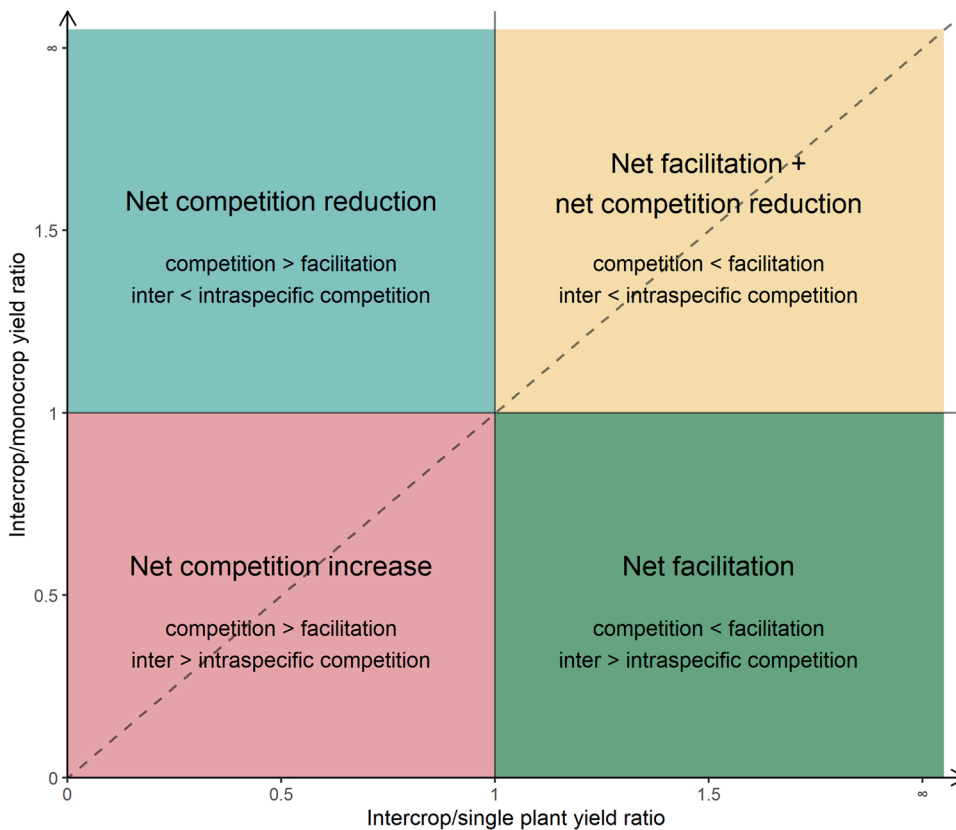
∞

1.5

1

0.5

0

Intercrop/monocrop yield ratio

Net competition reduction

competition > facilitation
inter < intraspecific competition

Net facilitation +
net competition reduction

competition < facilitation
inter < intraspecific competition

Net competition increase

competition > facilitation
inter > intraspecific competition

Net facilitation

competition < facilitation
inter > intraspecific competition

0 0.5 1 1.5 ∞

Intercrop/single plant yield ratio